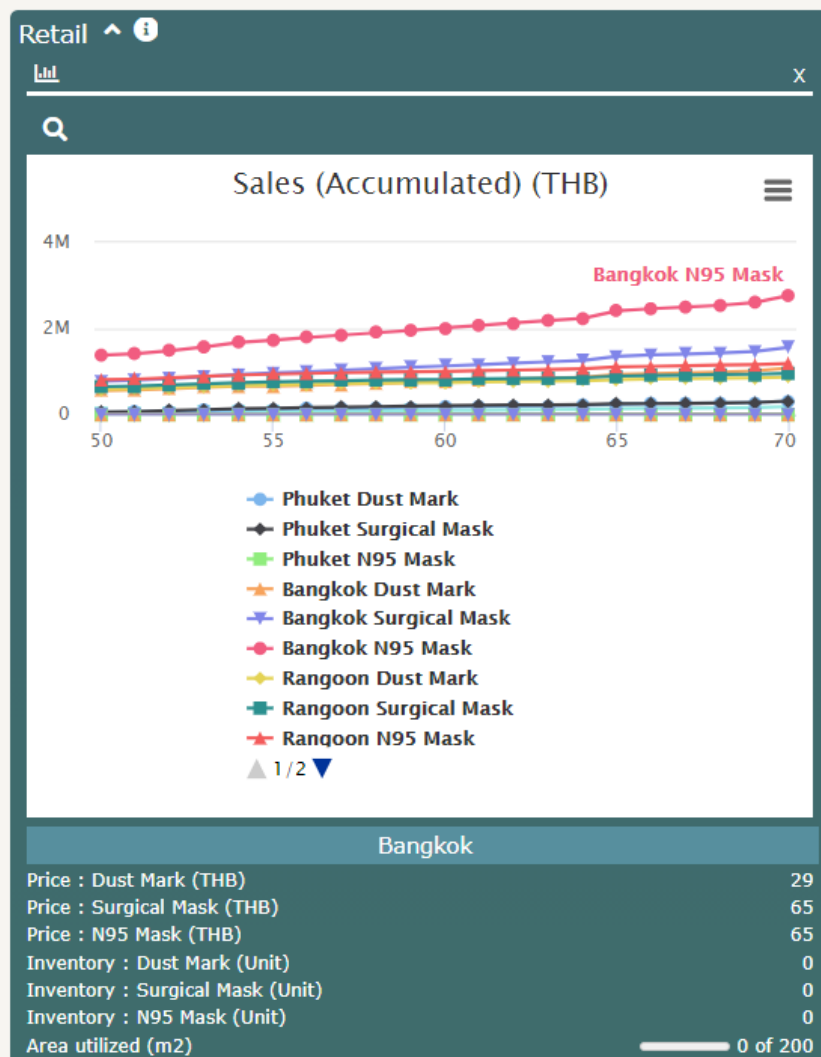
Retail

X

Sales (Accumulated) (THB)

4M
2M
0

Bangkok N95 Mask

50
55
60
65
70

Phuket Dust Mark
Phuket Surgical Mask
Phuket N95 Mask
Bangkok Dust Mark
Bangkok Surgical Mask
Bangkok N95 Mask
Rangoon Dust Mark
Rangoon Surgical Mask
Rangoon N95 Mask

1/2

Bangkok

| | |
|---|---|
| Price : Dust Mark (THB) | 29 |
| Price : Surgical Mask (THB) | 65 |
| Price : N95 Mask (THB) | 65 |
| Inventory : Dust Mark (Unit) | 0 |
| Inventory : Surgical Mask (Unit) | 0 |
| Inventory : N95 Mask (Unit) | 0 |
| Area utilized (m2) | 0 of 200 |